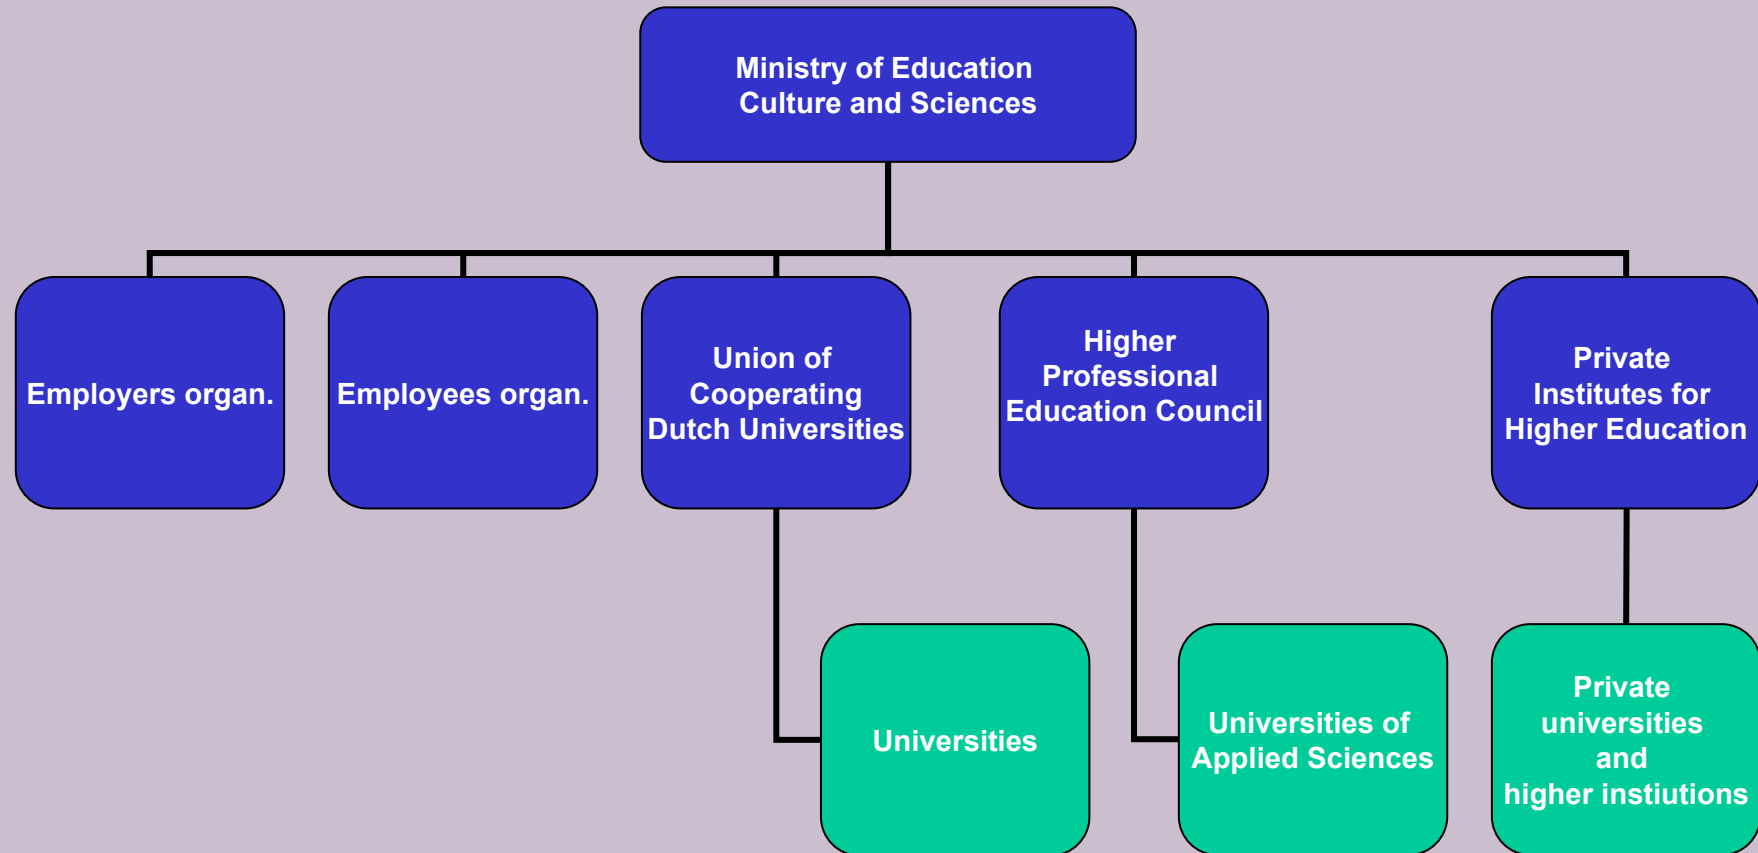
Ministry of Education
Culture and Sciences

Employers organ.

Employees organ.

Union of Cooperating Dutch Universities

Higher Professional Education Council

Private Institutes for Higher Education

Universities

Universities of Applied Sciences

Private universities and higher instiutions